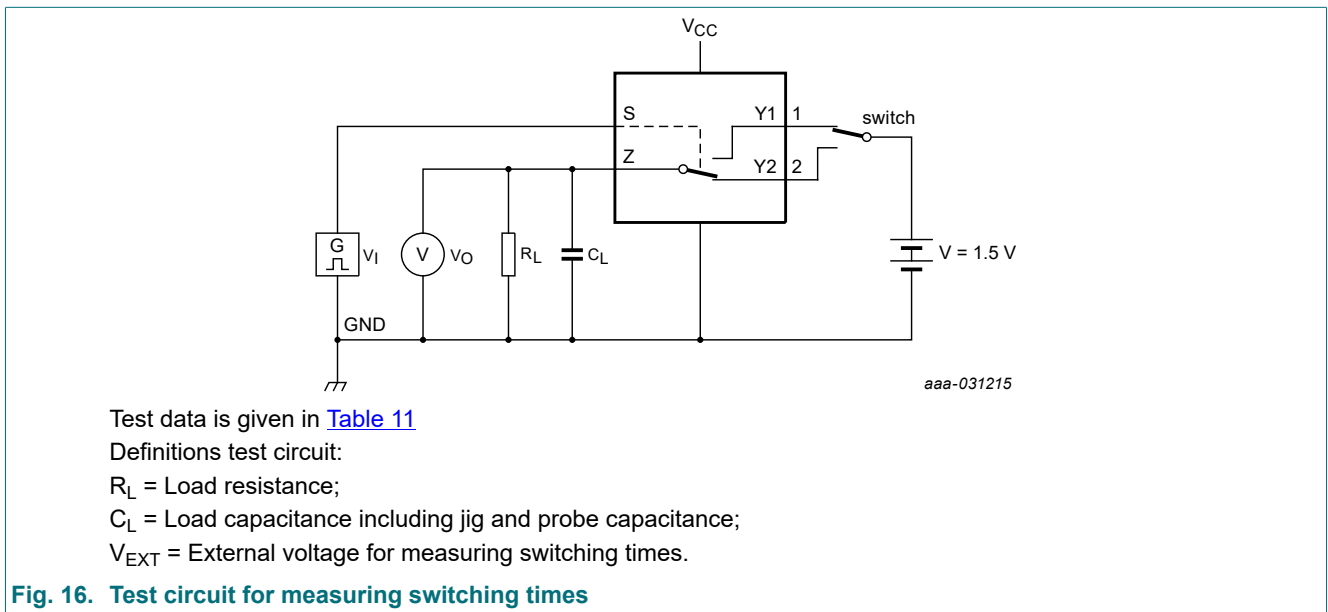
$V_{CC}$

S

Y1

1

switch

Z

Y2

2

G

$V_I$

V

$V_O$

$R_L$

$C_L$

V = 1.5 V

GND

aaa-031215

Test data is given in Table 11

Definitions test circuit:

$R_L$ = Load resistance;

$C_L$ = Load capacitance including jig and probe capacitance;

$V_{EXT}$ = External voltage for measuring switching times.

Fig. 16. Test circuit for measuring switching times